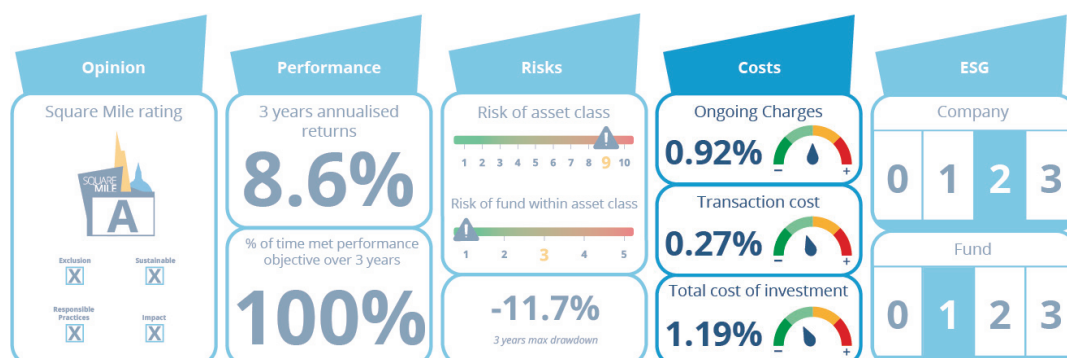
Opinion

Square Mile rating

SQUARE MILE

A

Exclusion
X

Sustainable
X

Responsible Practices
X

Impact
X

Performance

3 years annualised returns

8.6%

% of time met performance objective over 3 years

100%

Risks

Risk of asset class

1 2 3 4 5 6 7 8 9 10

Risk of fund within asset class

1 2 3 4 5

-11.7%

3 years max drawdown

Costs

Ongoing Charges

0.92%

Transaction cost

0.27%

Total cost of investment

1.19%

ESG

Company

0 1 2 3

Fund

0 1 2 3